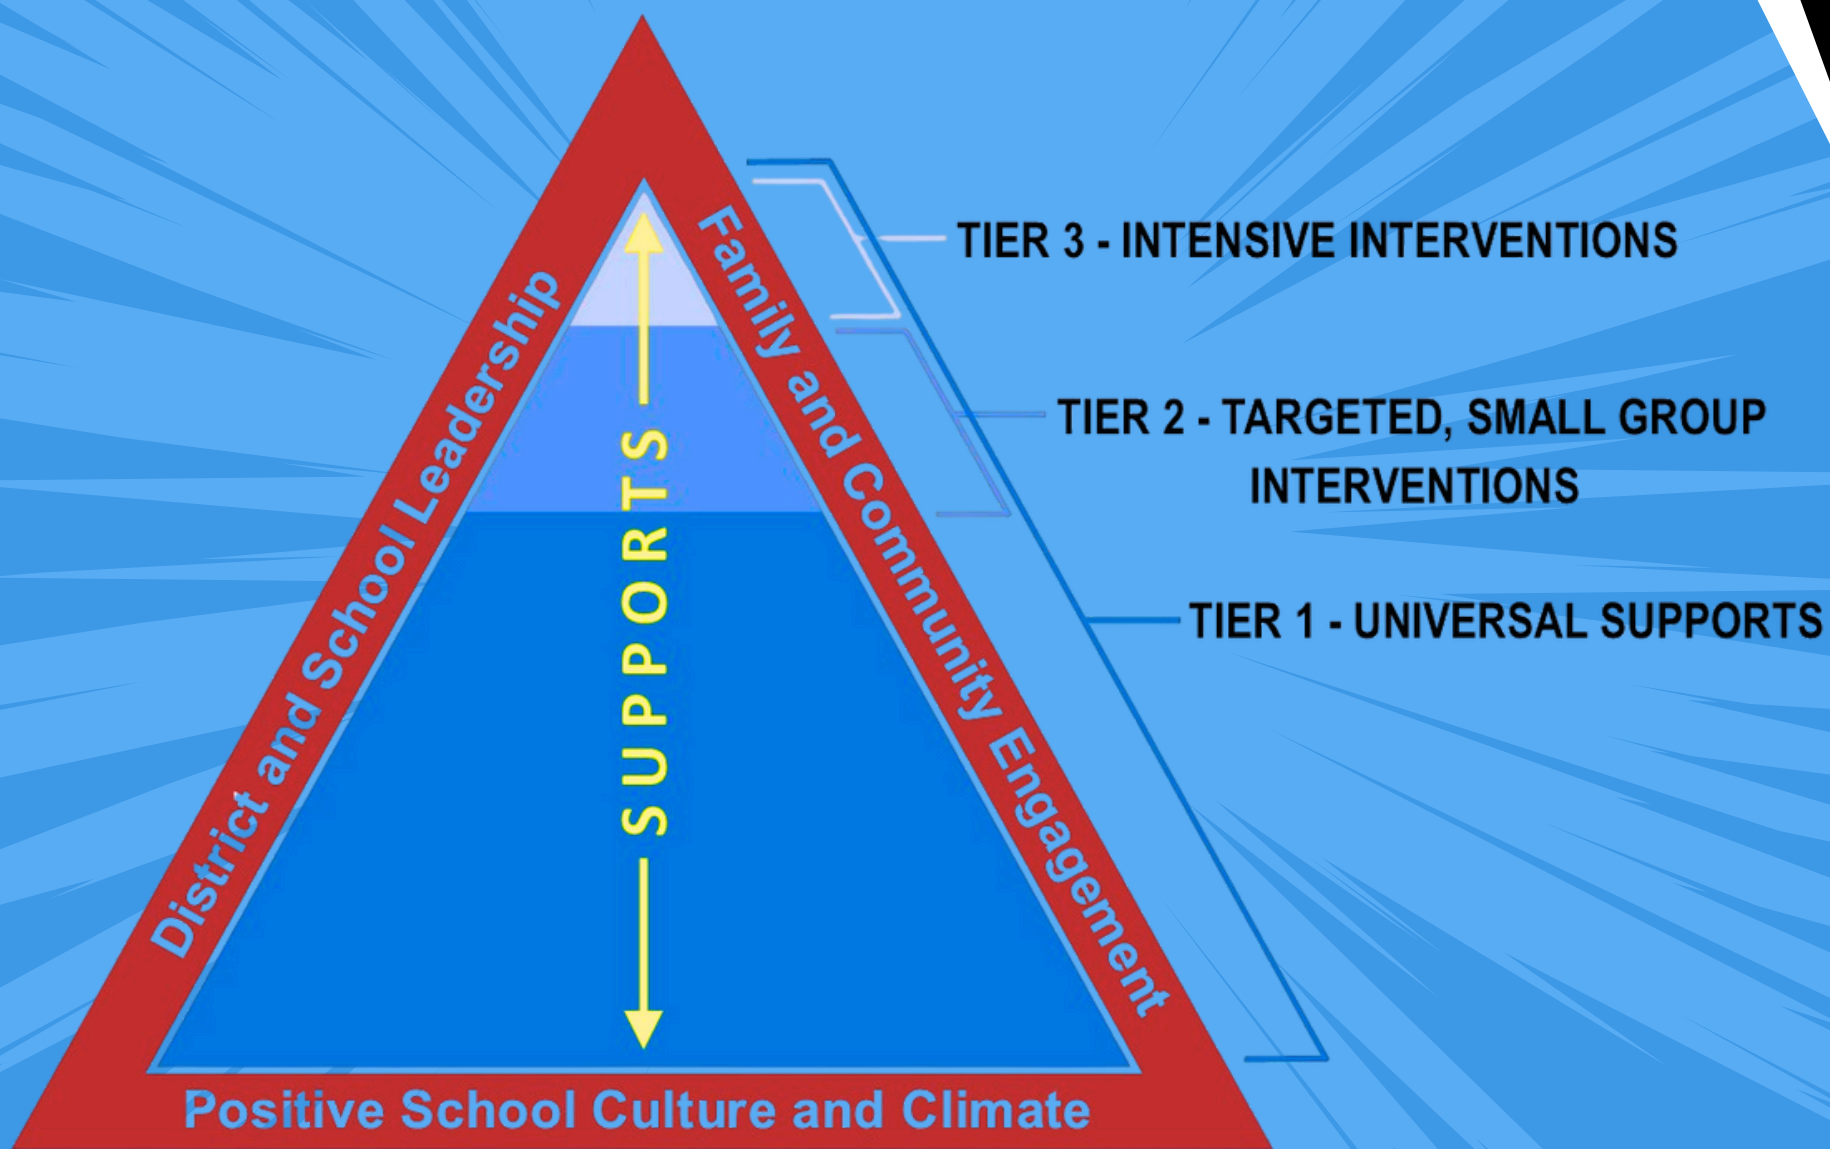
District and School Leadership

SUPPORTS

Family and Community Engagement

Positive School Culture and Climate

TIER 3 - INTENSIVE INTERVENTIONS

TIER 2 - TARGETED, SMALL GROUP INTERVENTIONS

TIER 1 - UNIVERSAL SUPPORTS